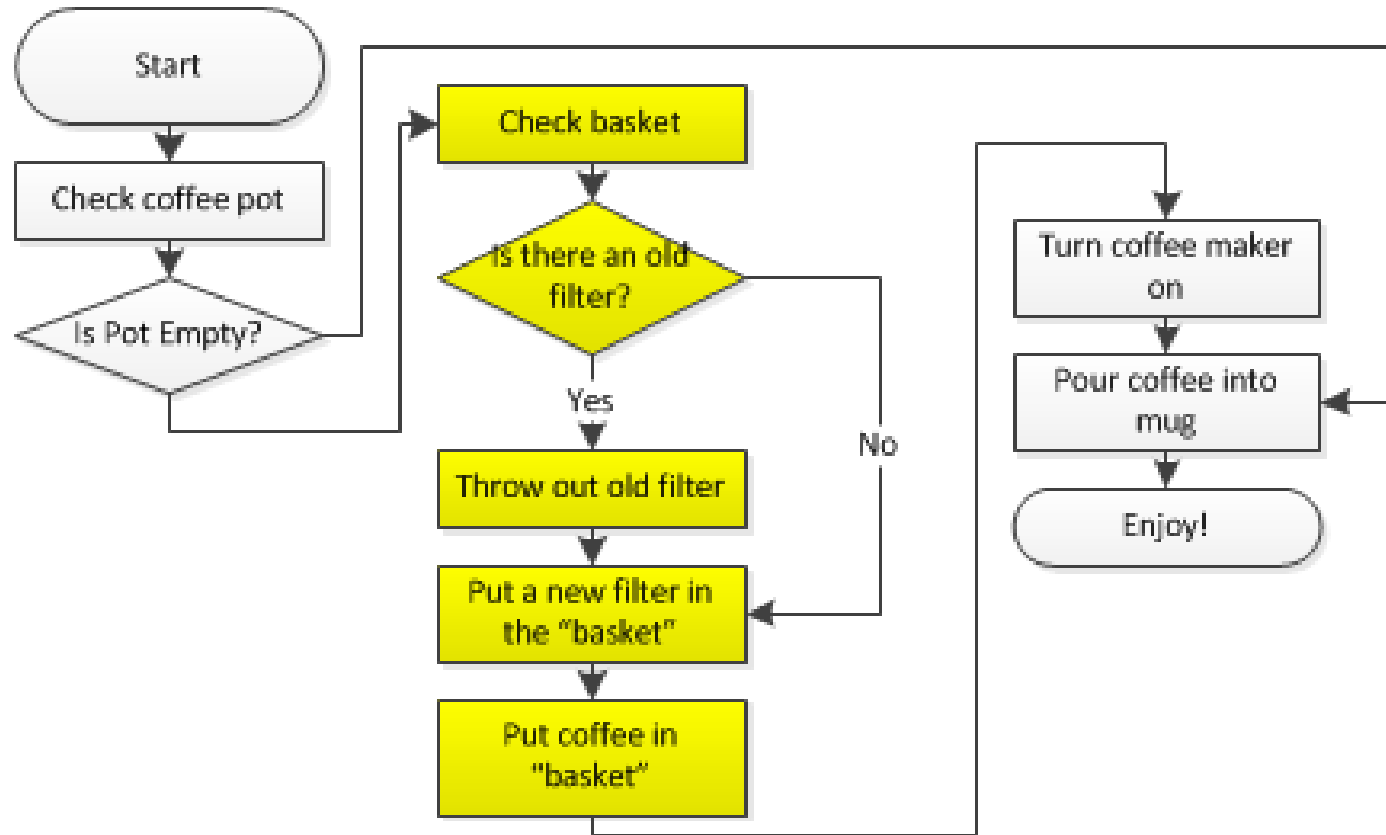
Start

Check coffee pot

Is Pot Empty?

Check basket

Is there an old filter?

Yes

No

Throw out old filter

Put a new filter in the "basket"

Put coffee in "basket"

Turn coffee maker on

Pour coffee into mug

Enjoy!